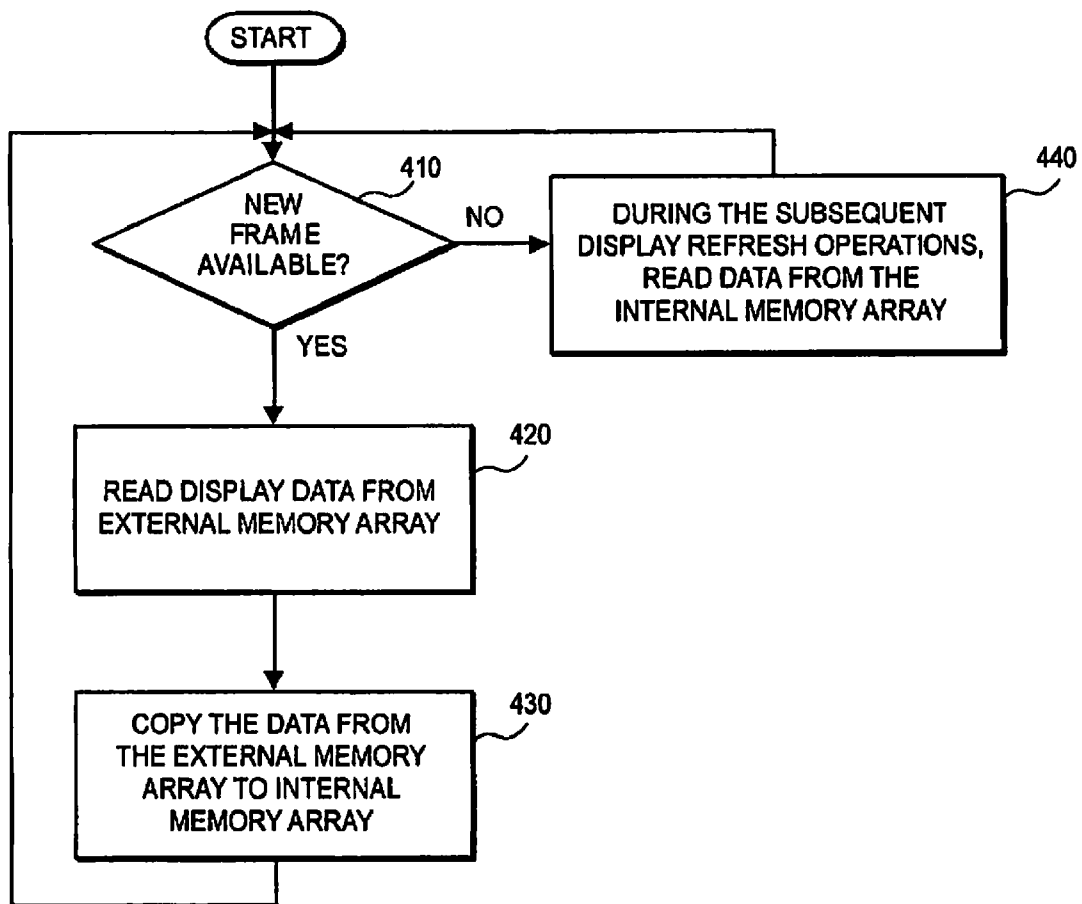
START

410

NEW FRAME AVAILABLE?

NO

440

DURING THE SUBSEQUENT DISPLAY REFRESH OPERATIONS, READ DATA FROM THE INTERNAL MEMORY ARRAY

YES

420

READ DISPLAY DATA FROM EXTERNAL MEMORY ARRAY

430

COPY THE DATA FROM THE EXTERNAL MEMORY ARRAY TO INTERNAL MEMORY ARRAY